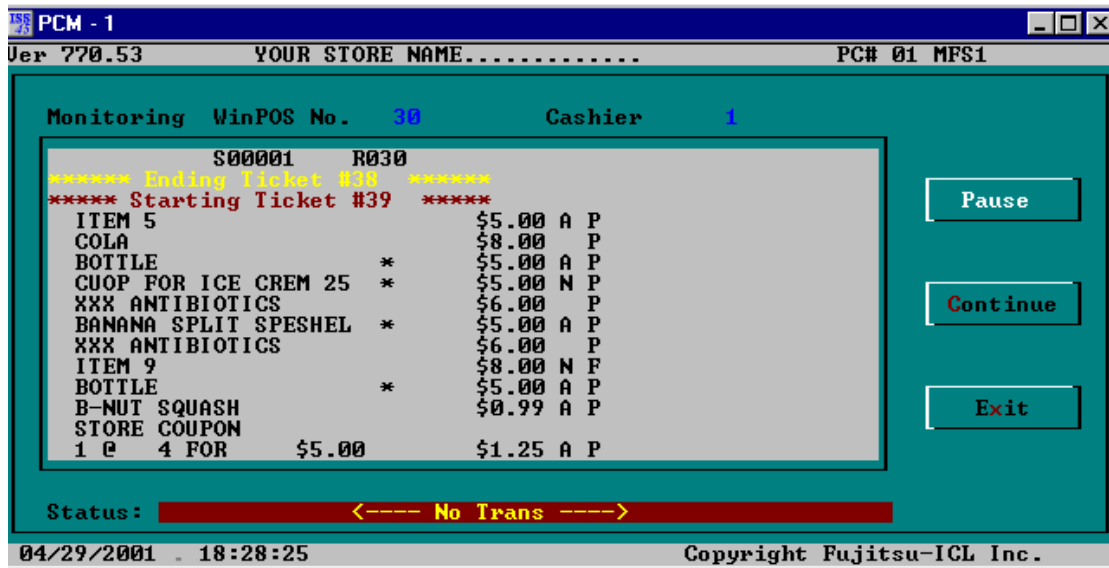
PCM - 1

Ver 770.53 YOUR STORE NAME............ PC# 01 MFS1

Monitoring WinPOS No. 30 Cashier 1

S00001 R030
****** Ending Ticket #38 ******
***** Starting Ticket #39 *****
ITEM 5 $5.00 A P
COLA $8.00 P
BOTTLE * $5.00 A P
CUOP FOR ICE CREM 25 * $5.00 N P
XXX ANTIBIOTICS $6.00 P
BANANA SPLIT SPESHEL * $5.00 A P
XXX ANTIBIOTICS $6.00 P
ITEM 9 $8.00 N F
BOTTLE * $5.00 A P
B-NUT SQUASH $0.99 A P
STORE COUPON
1 @ 4 FOR $5.00 $1.25 A P

Pause

Continue

Exit

Status: <---- No Trans ---->

04/29/2001 18:28:25 Copyright Fujitsu-ICL Inc.